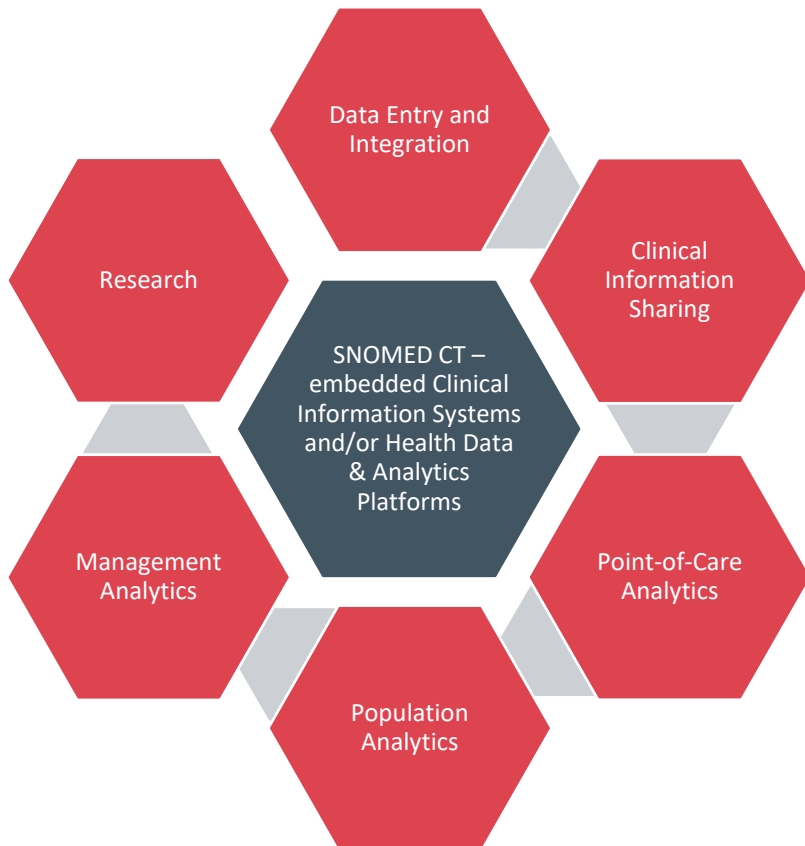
SNOMED CT – embedded Clinical Information Systems and/or Health Data & Analytics Platforms

Data Entry and Integration

Clinical Information Sharing

Point-of-Care Analytics

Population Analytics

Management Analytics

Research